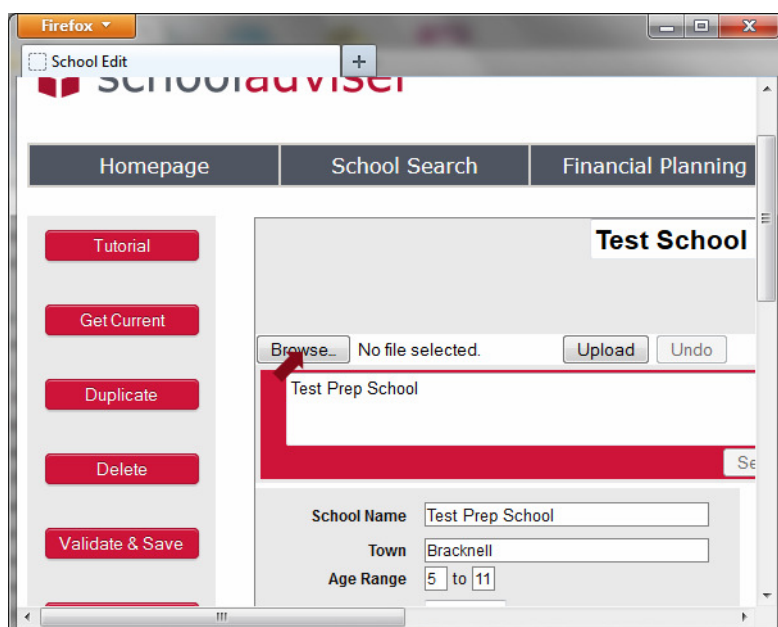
Firefox
School Edit
+
schooladviser

Homepage
School Search
Financial Planning

Tutorial
Get Current
Duplicate
Delete
Validate & Save

Test School

Browse... No file selected.
Upload
Undo

Test Prep School

Se

School Name Test Prep School
Town Bracknell
Age Range 5 to 11